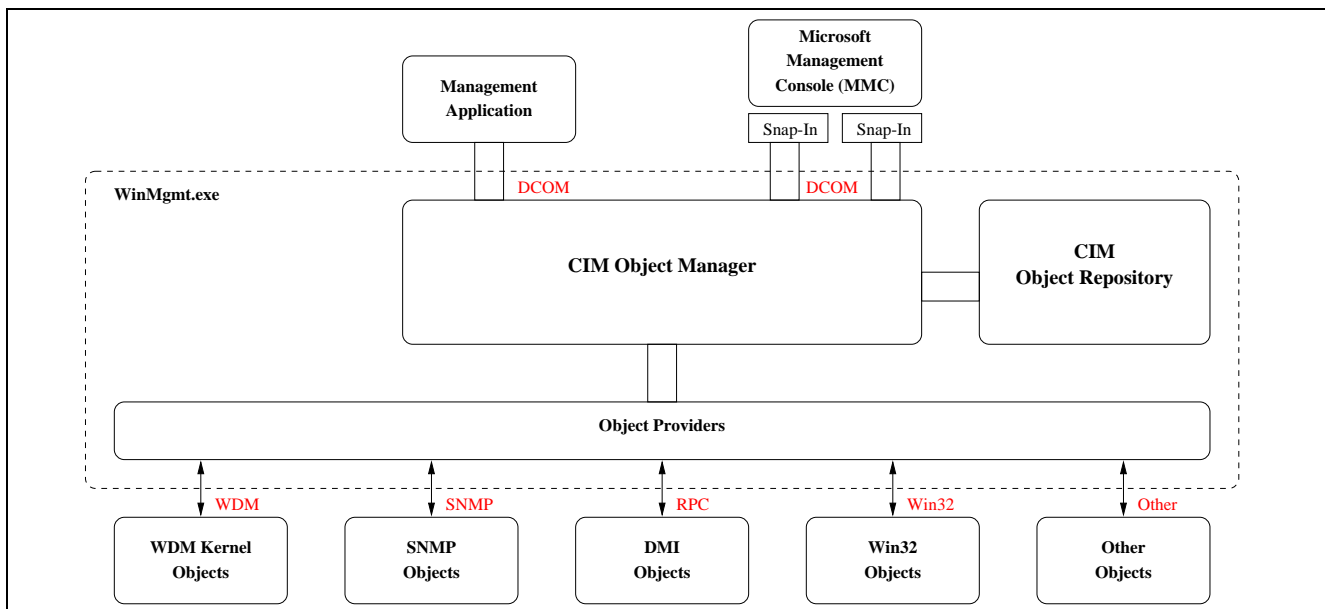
Microsoft Management Console (MMC)

Management Application

Snap-In

Snap-In

WinMgmt.exe

DCOM

DCOM

CIM Object Manager

CIM Object Repository

Object Providers

WDM

SNMP

RPC

Win32

Other

WDM Kernel Objects

SNMP Objects

DMI Objects

Win32 Objects

Other Objects